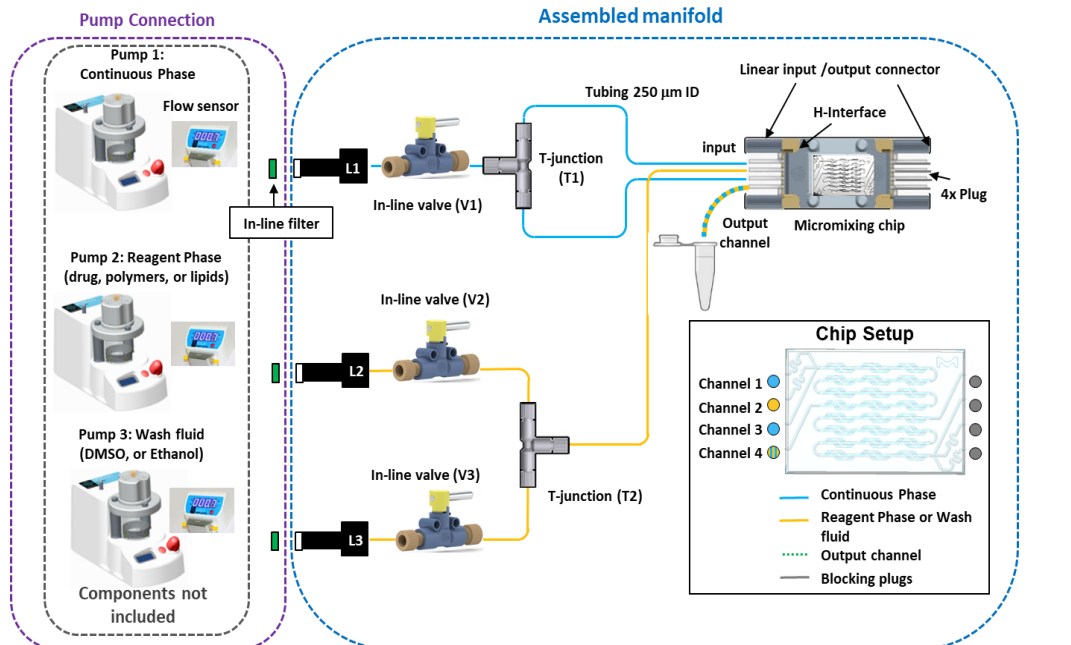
Pump Connection

Pump 1: Continuous Phase

Flow sensor

In-line filter

Pump 2: Reagent Phase (drug, polymers, or lipids)

Pump 3: Wash fluid (DMSO, or Ethanol)

Components not included

Assembled manifold

L1

In-line valve (V1)

T-junction (T1)

Tubing 250 µm ID

Linear input /output connector

H-Interface

input

4x Plug

Output channel

Micromixing chip

In-line valve (V2)

L2

T-junction (T2)

In-line valve (V3)

L3

Chip Setup

Channel 1
Channel 2
Channel 3
Channel 4

Continuous Phase
Reagent Phase or Wash fluid
Output channel
Blocking plugs